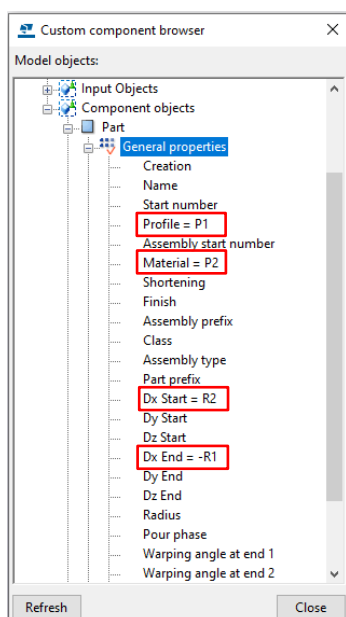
Custom component browser

Model objects:

Input Objects
Component objects
Part
General properties
Creation
Name
Start number
Profile = P1
Assembly start number
Material = P2
Shortening
Finish
Assembly prefix
Class
Assembly type
Part prefix
Dx Start = R2
Dy Start
Dz Start
Dx End = -R1
Dy End
Dz End
Radius
Pour phase
Warping angle at end 1
Warping angle at end 2

Refresh
Close